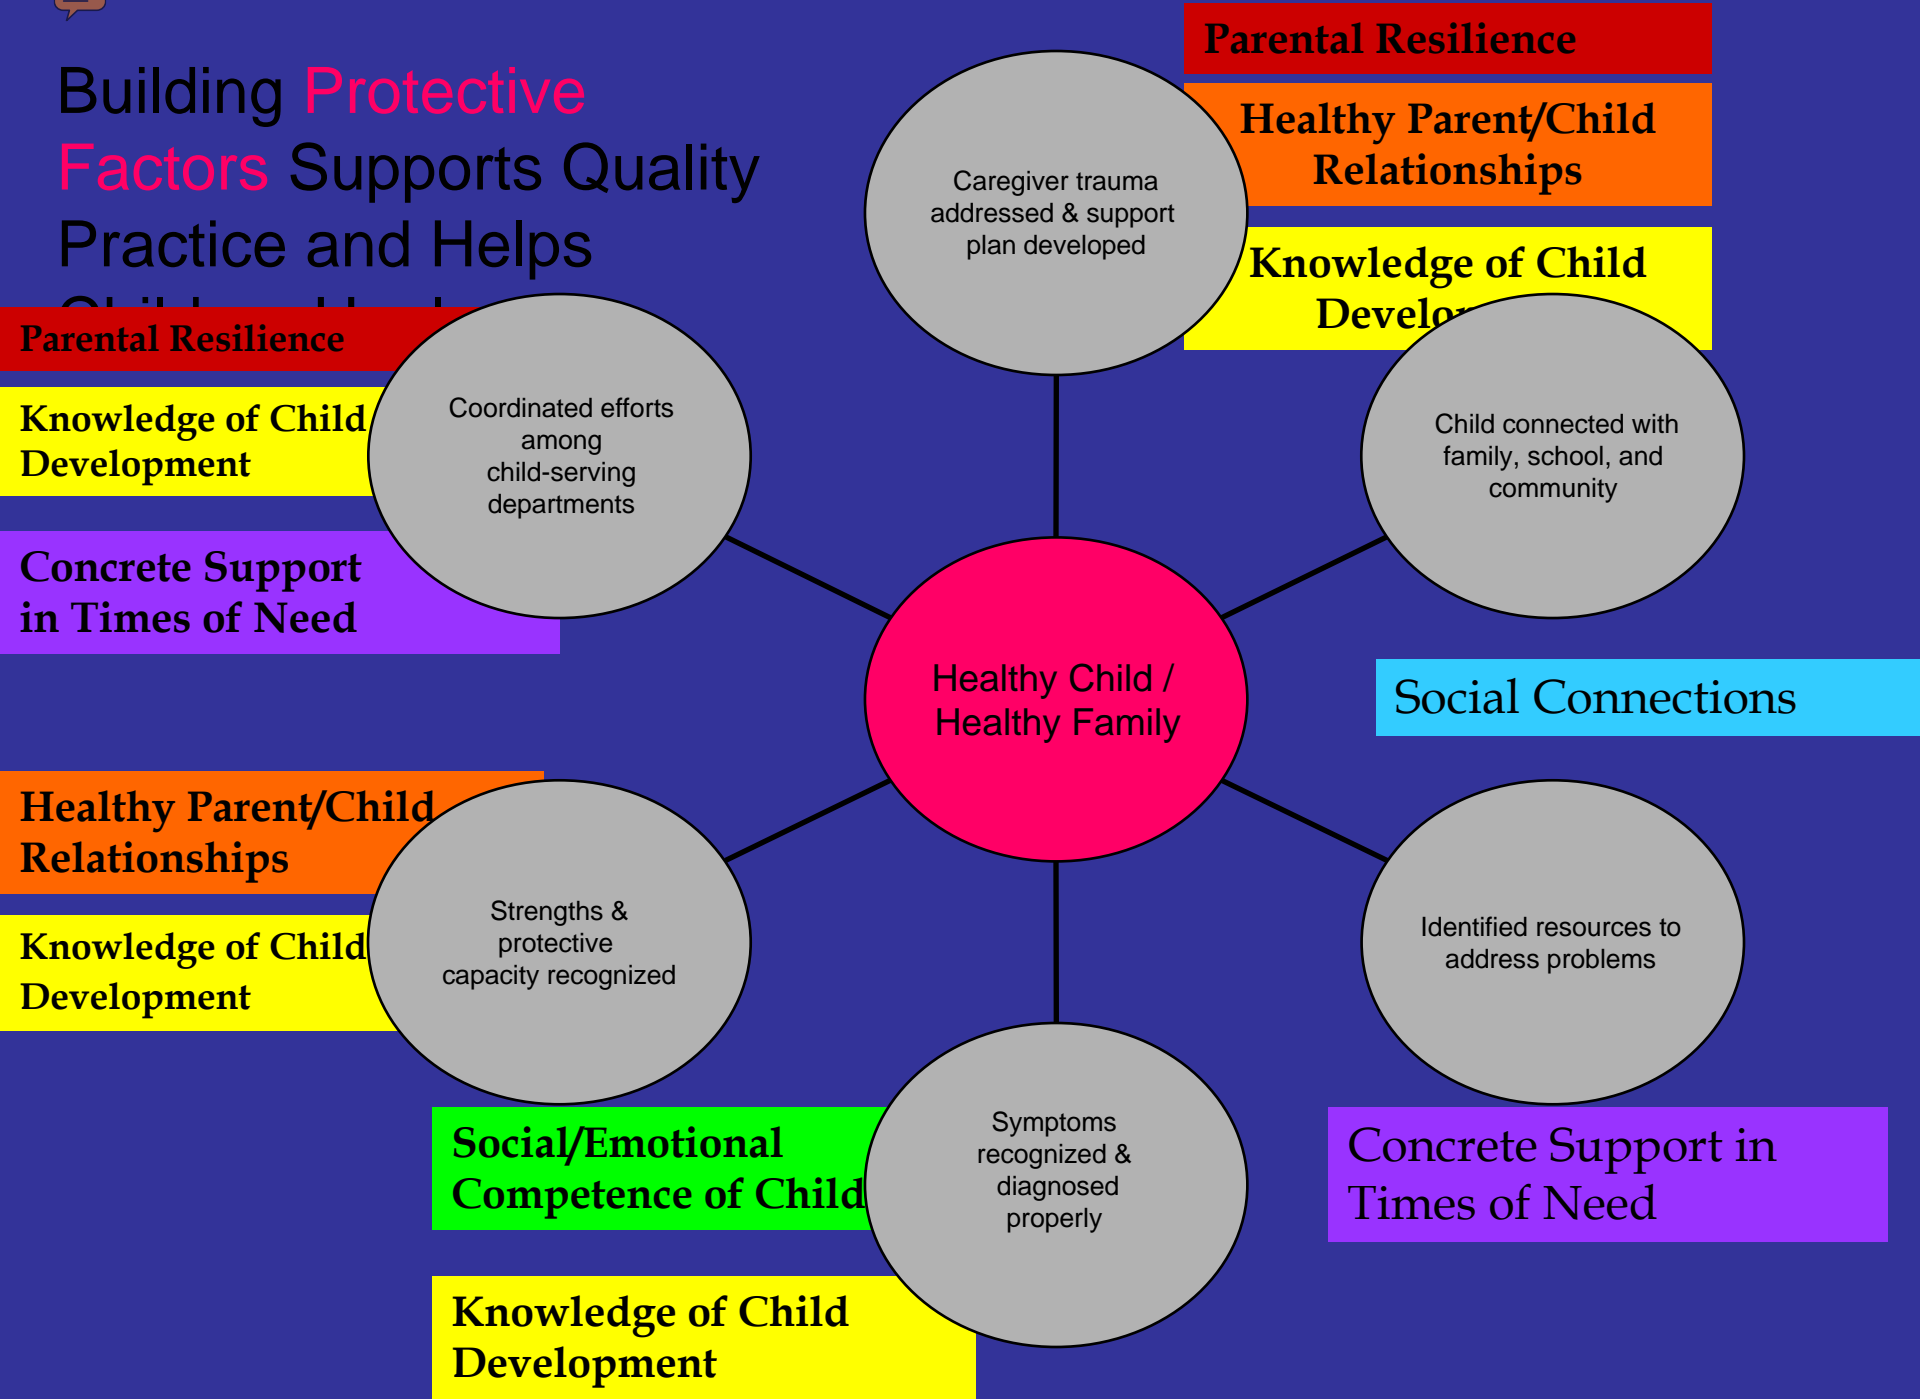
Building Protective Factors Supports Quality Practice and Helps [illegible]

Parental Resilience

Healthy Parent/Child Relationships

Knowledge of Child Develo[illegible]

Caregiver trauma addressed & support plan developed

Parental Resilience

Knowledge of Child Development

Coordinated efforts among child-serving departments

Child connected with family, school, and community

Concrete Support in Times of Need

Healthy Child / Healthy Family

Social Connections

Healthy Parent/Child Relationships

Strengths & protective capacity recognized

Knowledge of Child Development

Identified resources to address problems

Social/Emotional Competence of Child

Symptoms recognized & diagnosed properly

Concrete Support in Times of Need

Knowledge of Child Development